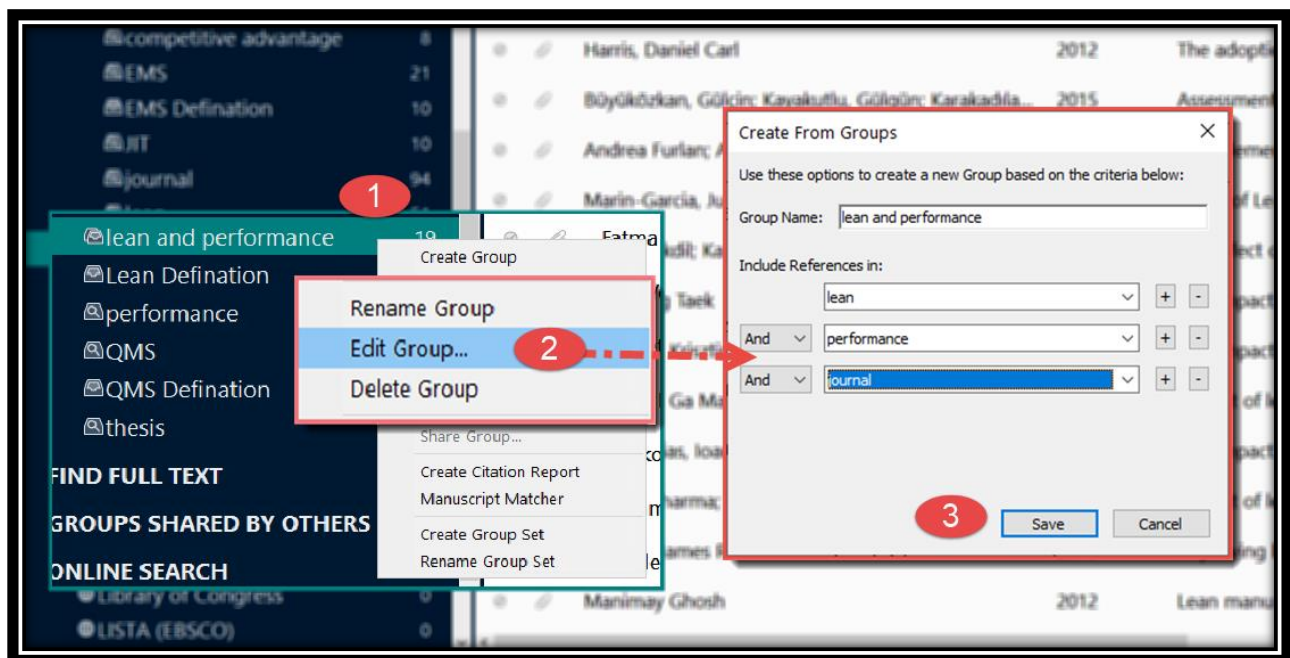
competitive advantage 8
EMS 21
EMS Defination 10
JIT 10
journal 94

1

lean and performance 19
Lean Defination
performance
QMS
QMS Defination
thesis
FIND FULL TEXT
GROUPS SHARED BY OTHERS
ONLINE SEARCH
Library of Congress 0
LISTA (EBSCO) 0

Create Group
Rename Group
Edit Group...
Delete Group
Share Group...
Create Citation Report
Manuscript Matcher
Create Group Set
Rename Group Set

2

Harris, Daniel Carl 2012 The adopti
Büyüközkan, Gülçin; Kayakutlu, Gülgün; Karakadıla... 2015 Assessment
Andrea Furlan; A
Marin-Garcia, Ju
Fatma
Manimay Ghosh 2012 Lean manu

Create From Groups
Use these options to create a new Group based on the criteria below:
Group Name: lean and performance
Include References in:
lean + -
And performance + -
And journal + -

3

Save Cancel